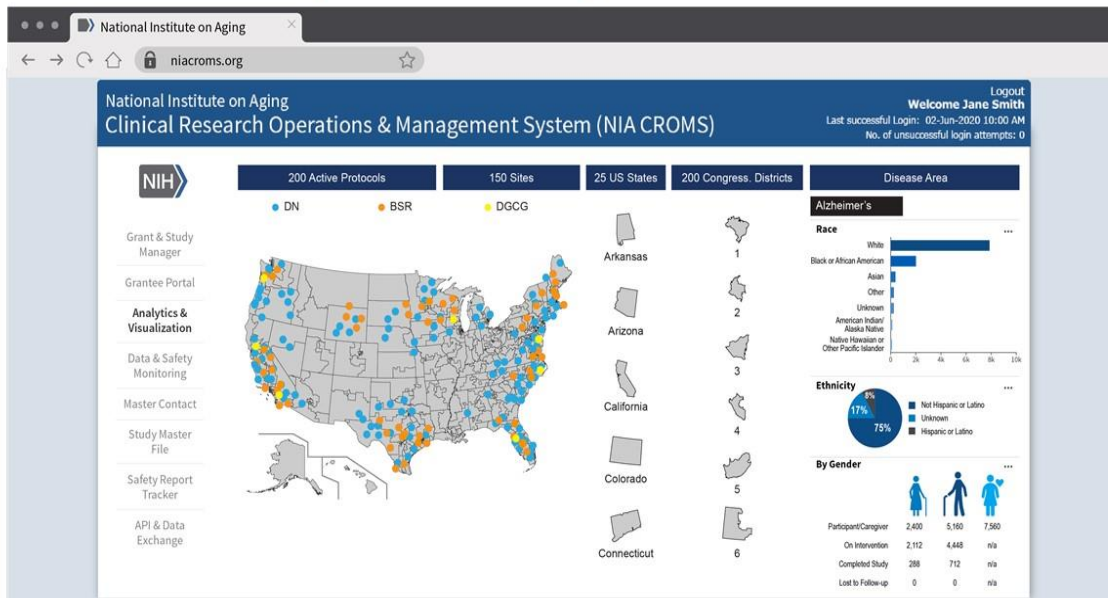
National Institute on Aging
niacroms.org

National Institute on Aging
Clinical Research Operations & Management System (NIA CROMS)

Logout
Welcome Jane Smith
Last successful Login: 02-Jun-2020 10:00 AM
No. of unsuccessful login attempts: 0

NIH

Grant & Study Manager
Grantee Portal
Analytics & Visualization
Data & Safety Monitoring
Master Contact
Study Master File
Safety Report Tracker
API & Data Exchange

200 Active Protocols
150 Sites
25 US States
200 Congress. Districts
Disease Area

DN
BSR
DGCG

Arkansas
Arizona
California
Colorado
Connecticut

1
2
3
4
5
6

Alzheimer's

Race
...
White
Black or African American
Asian
Other
Unknown
American Indian/ Alaska Native
Native Hawaiian or Other Pacific Islander
0 2k 4k 6k 8k 10k

Ethnicity
...
8%
17%
75%
Not Hispanic or Latino
Unknown
Hispanic or Latino

By Gender
...

| | | | |
|---|---|---|---|
| Participant/Caregiver | 2,400 | 5,160 | 7,560 |
| On Intervention | 2,112 | 4,448 | n/a |
| Completed Study | 288 | 712 | n/a |
| Lost to Follow-up | 0 | 0 | n/a |